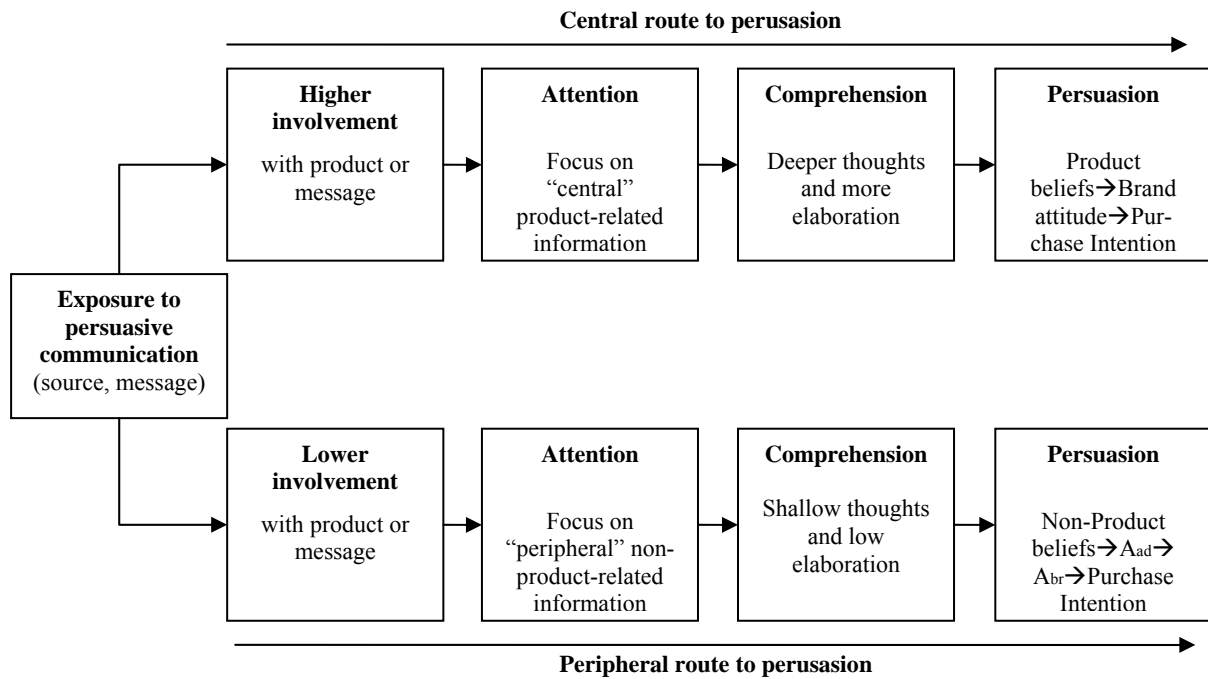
Central route to perusasion

**Higher involvement**
with product or message

**Attention**
Focus on "central" product-related information

**Comprehension**
Deeper thoughts and more elaboration

**Persuasion**
Product beliefs→Brand attitude→Purchase Intention

**Exposure to persuasive communication**
(source, message)

**Lower involvement**
with product or message

**Attention**
Focus on "peripheral" non-product-related information

**Comprehension**
Shallow thoughts and low elaboration

**Persuasion**
Non-Product beliefs→$A_{ad}$→$A_{br}$→Purchase Intention

Peripheral route to perusasion